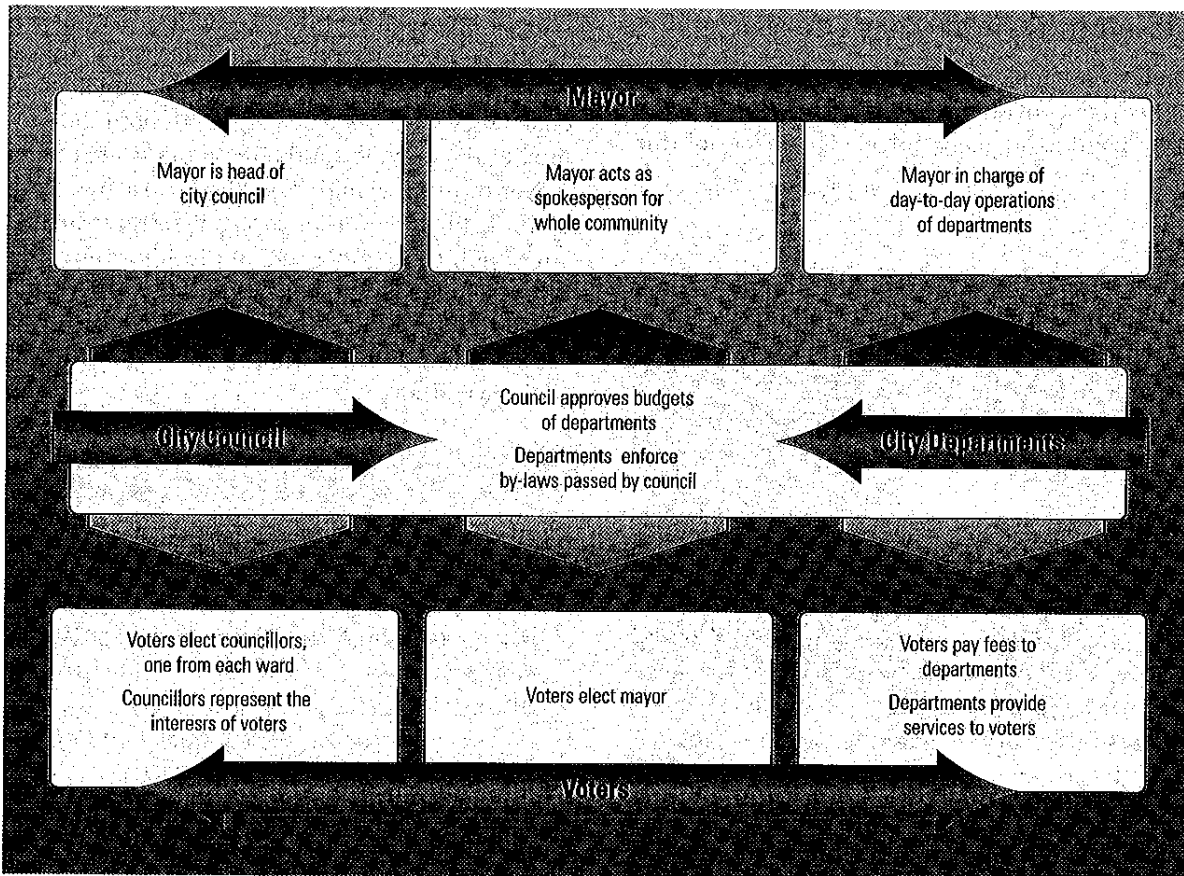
Mayor

Mayor is head of city council

Mayor acts as spokesperson for whole community

Mayor in charge of day-to-day operations of departments

City Council

Council approves budgets of departments

Departments enforce by-laws passed by council

City Departments

Voters elect councillors, one from each ward

Councillors represent the interesrs of voters

Voters elect mayor

Voters pay fees to departments

Departments provide services to voters

Voters